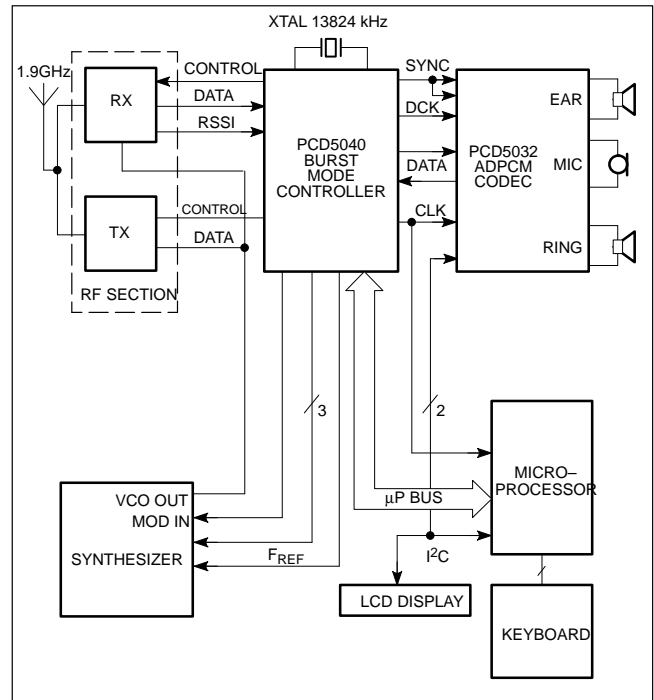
XTAL 13824 kHz

1.9GHz

RX

CONTROL

DATA

RSSI

TX

CONTROL

DATA

RF SECTION

PCD5040 BURST MODE CONTROLLER

SYNC

DCK

DATA

CLK

PCD5032 ADPCM CODEC

EAR

MIC

RING

3

2

MICRO–PROCESSOR

VCO OUT

MOD IN

SYNTHESIZER

$F_{REF}$

µP BUS

$I^2C$

LCD DISPLAY

KEYBOARD